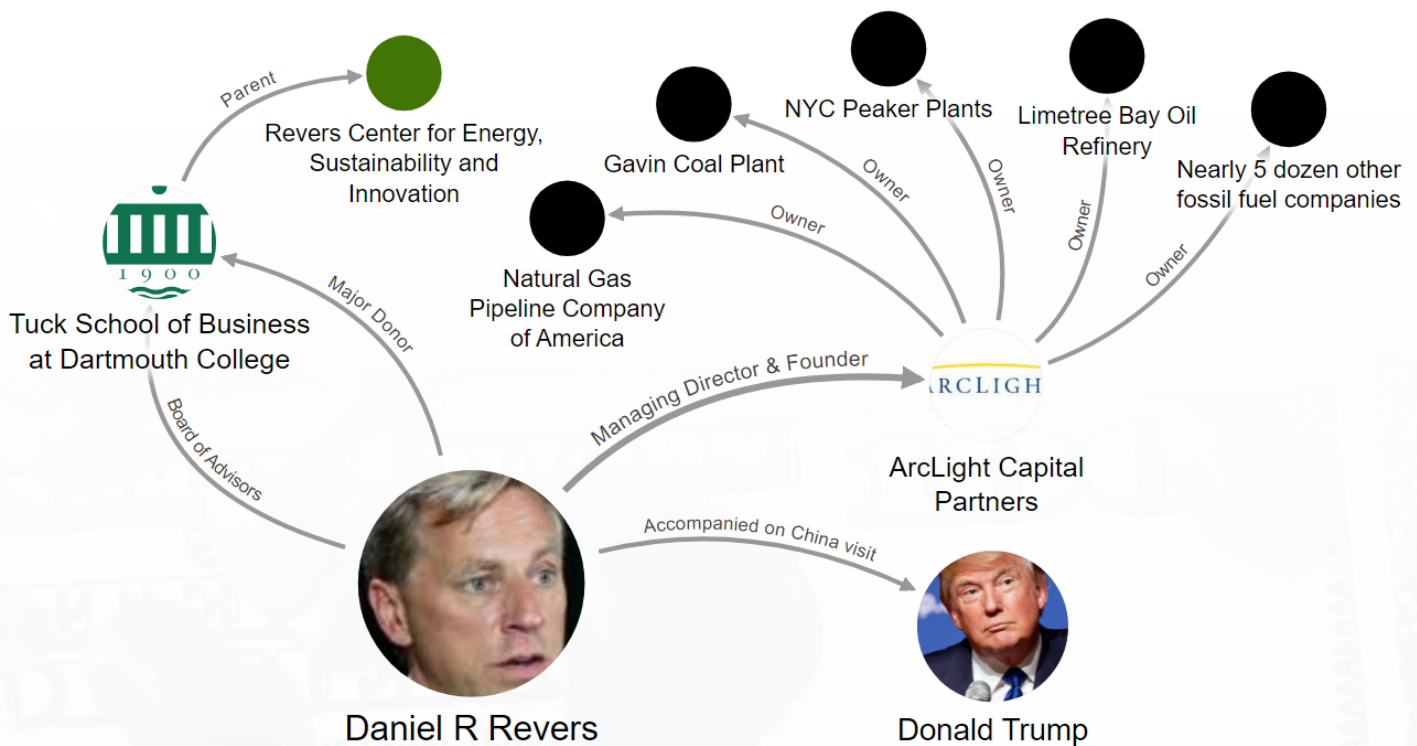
Parent

Revers Center for Energy, Sustainability and Innovation

1900

Tuck School of Business at Dartmouth College

Major Donor

Board of Advisors

Gavin Coal Plant

NYC Peaker Plants

Limetree Bay Oil Refinery

Nearly 5 dozen other fossil fuel companies

Owner

Owner

Owner

Owner

Owner

Natural Gas Pipeline Company of America

Managing Director & Founder

ARCLIGH

ArcLight Capital Partners

Accompanied on China visit

Daniel R Revers

Donald Trump